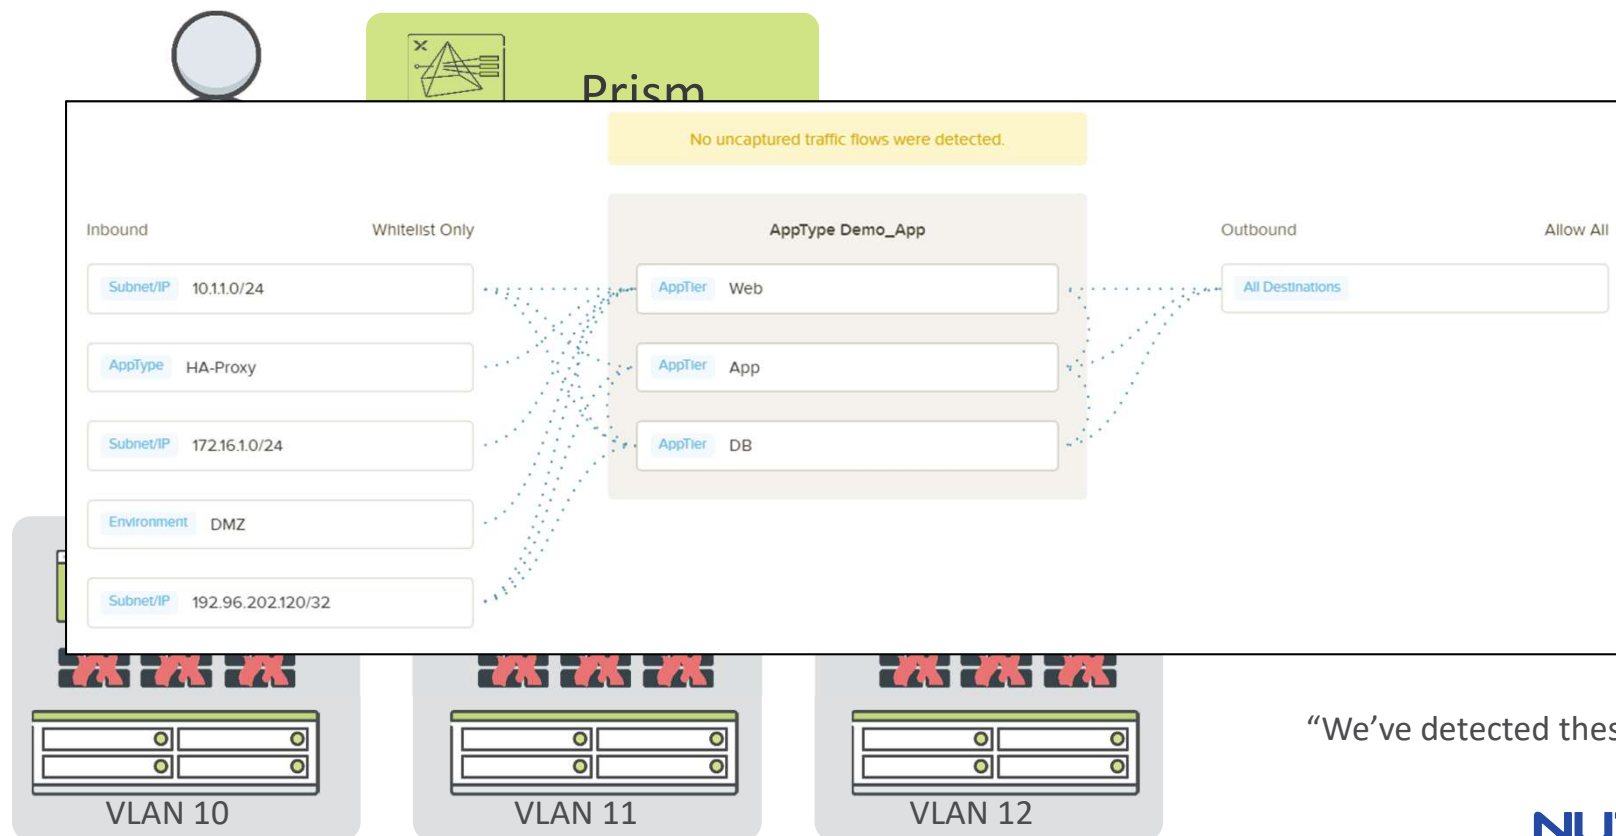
Prism

No uncaptured traffic flows were detected.

Inbound

Whitelist Only

Subnet/IP 10.1.1.0/24

AppType HA-Proxy

Subnet/IP 172.16.1.0/24

Environment DMZ

Subnet/IP 192.96.202.120/32

AppType Demo_App

AppTier Web

AppTier App

AppTier DB

Outbound

Allow All

All Destinations

VLAN 10

VLAN 11

VLAN 12

“We’ve detected thes